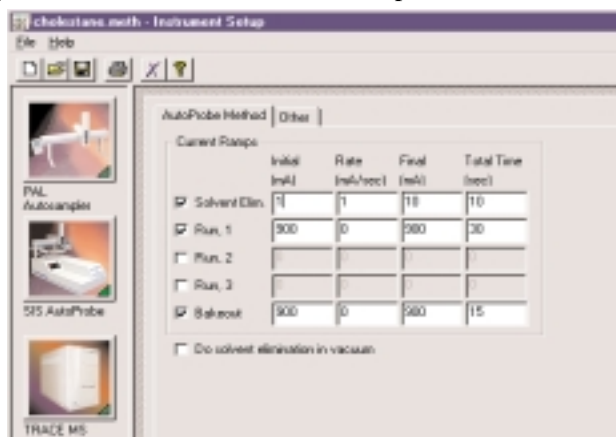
cholestane.meth - Instrument Setup

File Help

PAL Autosampler

515 AutoProbe

TRACE MS

AutoProbe Method | Other

Current Ramps

| | Initial (mA) | Rate (mA/sec) | Final (mA) | Total Time (sec) |
|---|---|---|---|---|
| ☑ Solvent Elim. | 1 | 1 | 10 | 10 |
| ☑ Run, 1 | 900 | 0 | 900 | 30 |
| ☐ Run, 2 | 0 | 0 | 0 | 0 |
| ☐ Run, 3 | 0 | 0 | 0 | 0 |
| ☑ Bakeout | 900 | 0 | 900 | 15 |

☐ Do solvent elimination in vacuum